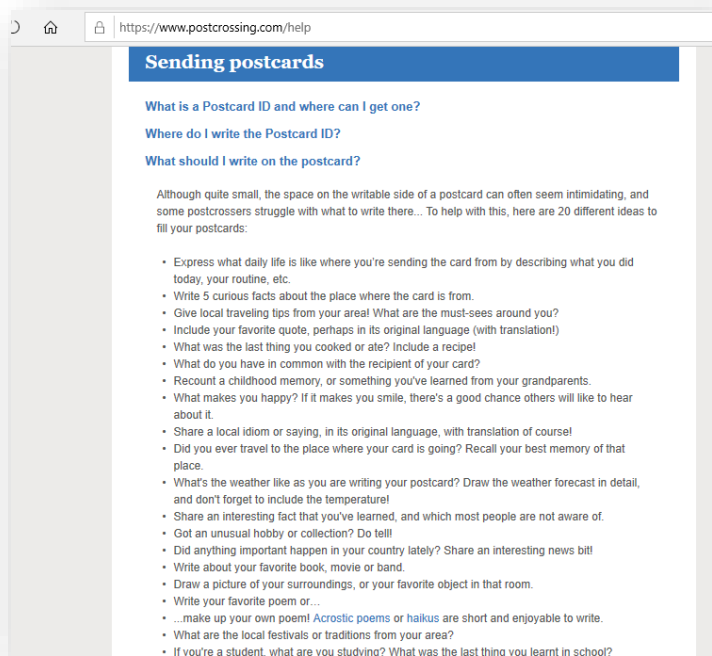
https://www.postcrossing.com/help

Sending postcards

What is a Postcard ID and where can I get one?

Where do I write the Postcard ID?

What should I write on the postcard?

Although quite small, the space on the writable side of a postcard can often seem intimidating, and some postcrossers struggle with what to write there... To help with this, here are 20 different ideas to fill your postcards:

- Express what daily life is like where you're sending the card from by describing what you did today, your routine, etc.
- Write 5 curious facts about the place where the card is from.
- Give local traveling tips from your area! What are the must-sees around you?
- Include your favorite quote, perhaps in its original language (with translation!)
- What was the last thing you cooked or ate? Include a recipe!
- What do you have in common with the recipient of your card?
- Recount a childhood memory, or something you've learned from your grandparents.
- What makes you happy? If it makes you smile, there's a good chance others will like to hear about it.
- Share a local idiom or saying, in its original language, with translation of course!
- Did you ever travel to the place where your card is going? Recall your best memory of that place.
- What's the weather like as you are writing your postcard? Draw the weather forecast in detail, and don't forget to include the temperature!
- Share an interesting fact that you've learned, and which most people are not aware of.
- Got an unusual hobby or collection? Do tell!
- Did anything important happen in your country lately? Share an interesting news bit!
- Write about your favorite book, movie or band.
- Draw a picture of your surroundings, or your favorite object in that room.
- Write your favorite poem or...
- ...make up your own poem! Acrostic poems or haikus are short and enjoyable to write.
- What are the local festivals or traditions from your area?
- If you're a student, what are you studying? What was the last thing you learnt in school?